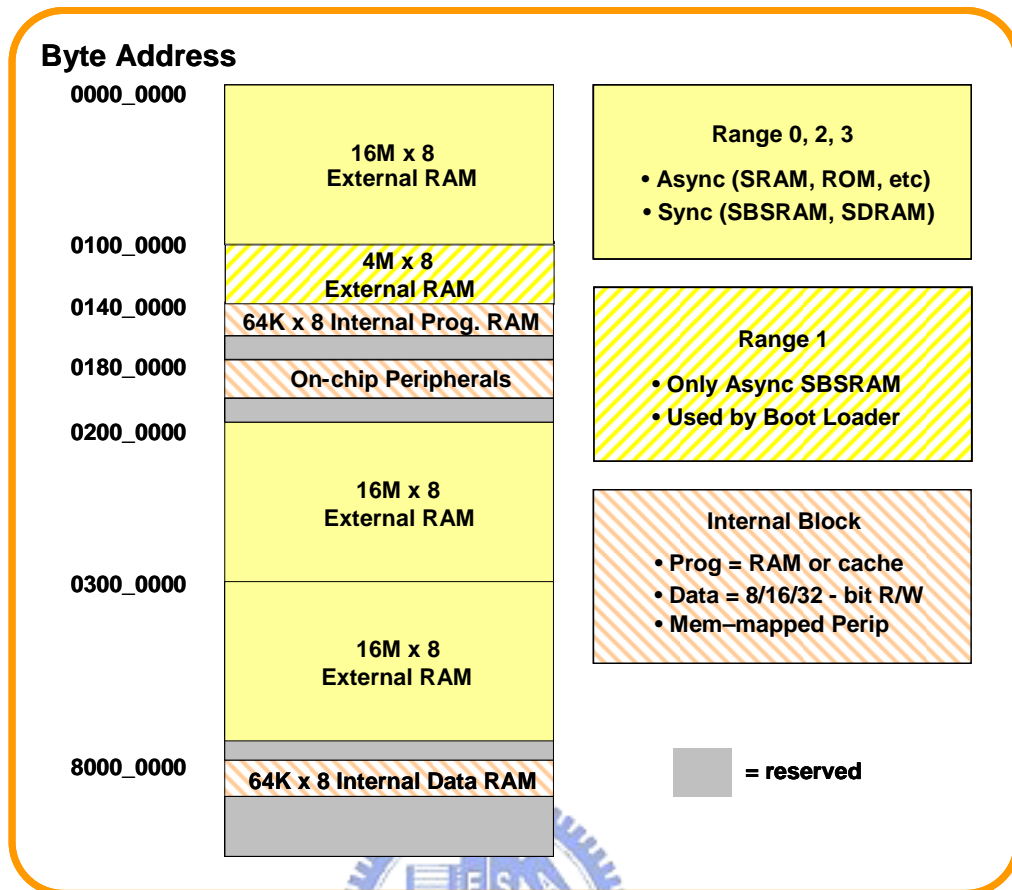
Byte Address

0000_0000

16M x 8
External RAM

0100_0000

4M x 8
External RAM

0140_0000

64K x 8 Internal Prog. RAM

0180_0000

On-chip Peripherals

0200_0000

16M x 8
External RAM

0300_0000

16M x 8
External RAM

8000_0000

64K x 8 Internal Data RAM

Range 0, 2, 3

• Async (SRAM, ROM, etc)
• Sync (SBSRAM, SDRAM)

Range 1

• Only Async SBSRAM
• Used by Boot Loader

Internal Block

• Prog = RAM or cache
• Data = 8/16/32 - bit R/W
• Mem–mapped Perip

= reserved